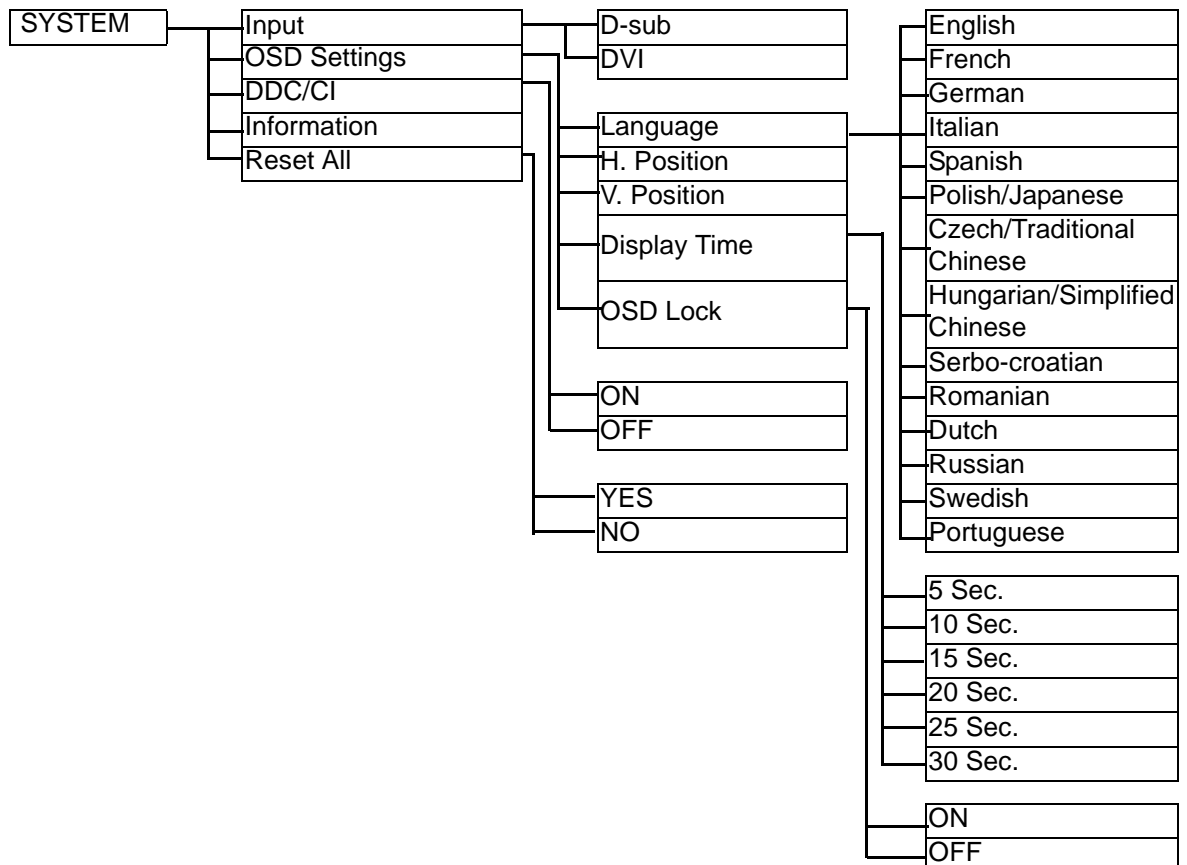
SYSTEM

Input
OSD Settings
DDC/CI
Information
Reset All

D-sub
DVI

Language
H. Position
V. Position
Display Time
OSD Lock

English
French
German
Italian
Spanish
Polish/Japanese
Czech/Traditional Chinese
Hungarian/Simplified Chinese
Serbo-croatian
Romanian
Dutch
Russian
Swedish
Portuguese

ON
OFF

YES
NO

5 Sec.
10 Sec.
15 Sec.
20 Sec.
25 Sec.
30 Sec.

ON
OFF